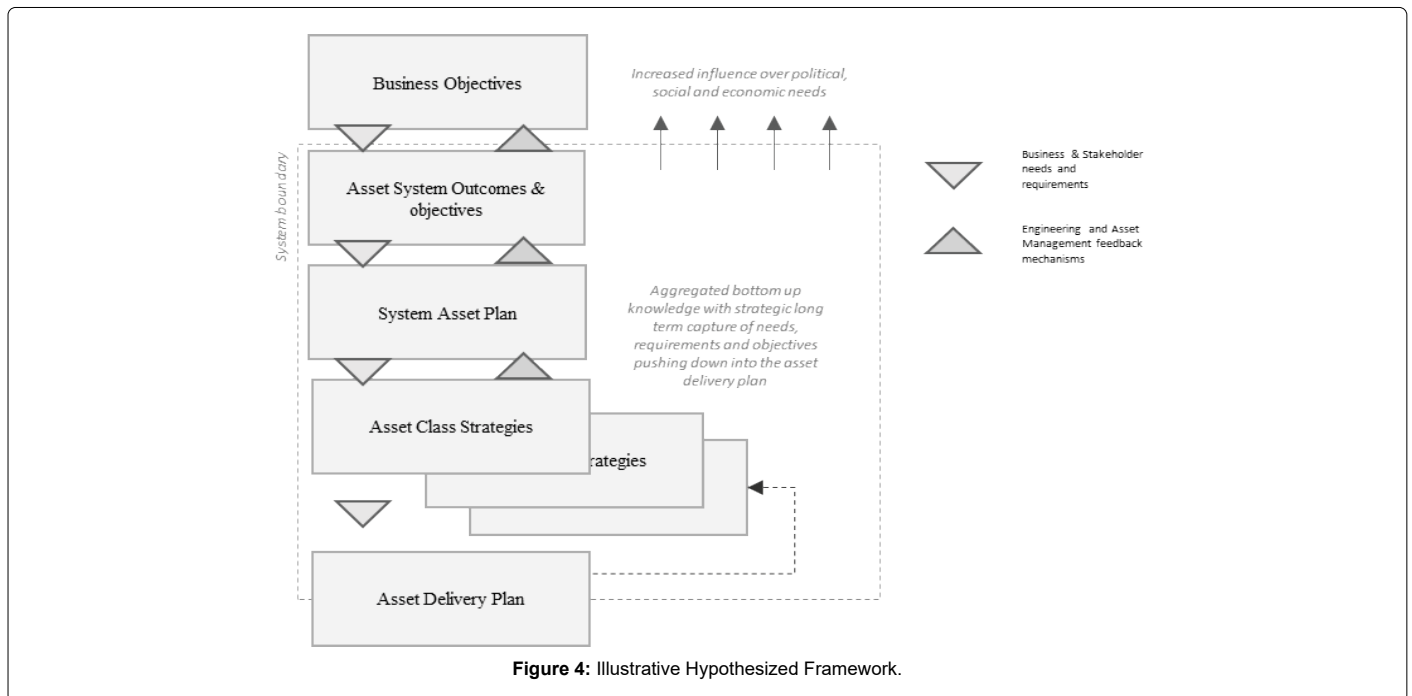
Business Objectives

Increased influence over political, social and economic needs

System boun dary

Asset System Outcomes & objectives

Business & Stakeholder needs and requirements

Engineering and Asset Management feedback mechanisms

System Asset Plan

Aggregated bottom up knowledge with strategic long term capture of needs, requirements and objectives pushing down into the asset delivery plan

Asset Class Strategies

rategies

Asset Delivery Plan

**Figure 4:** Illustrative Hypothesized Framework.